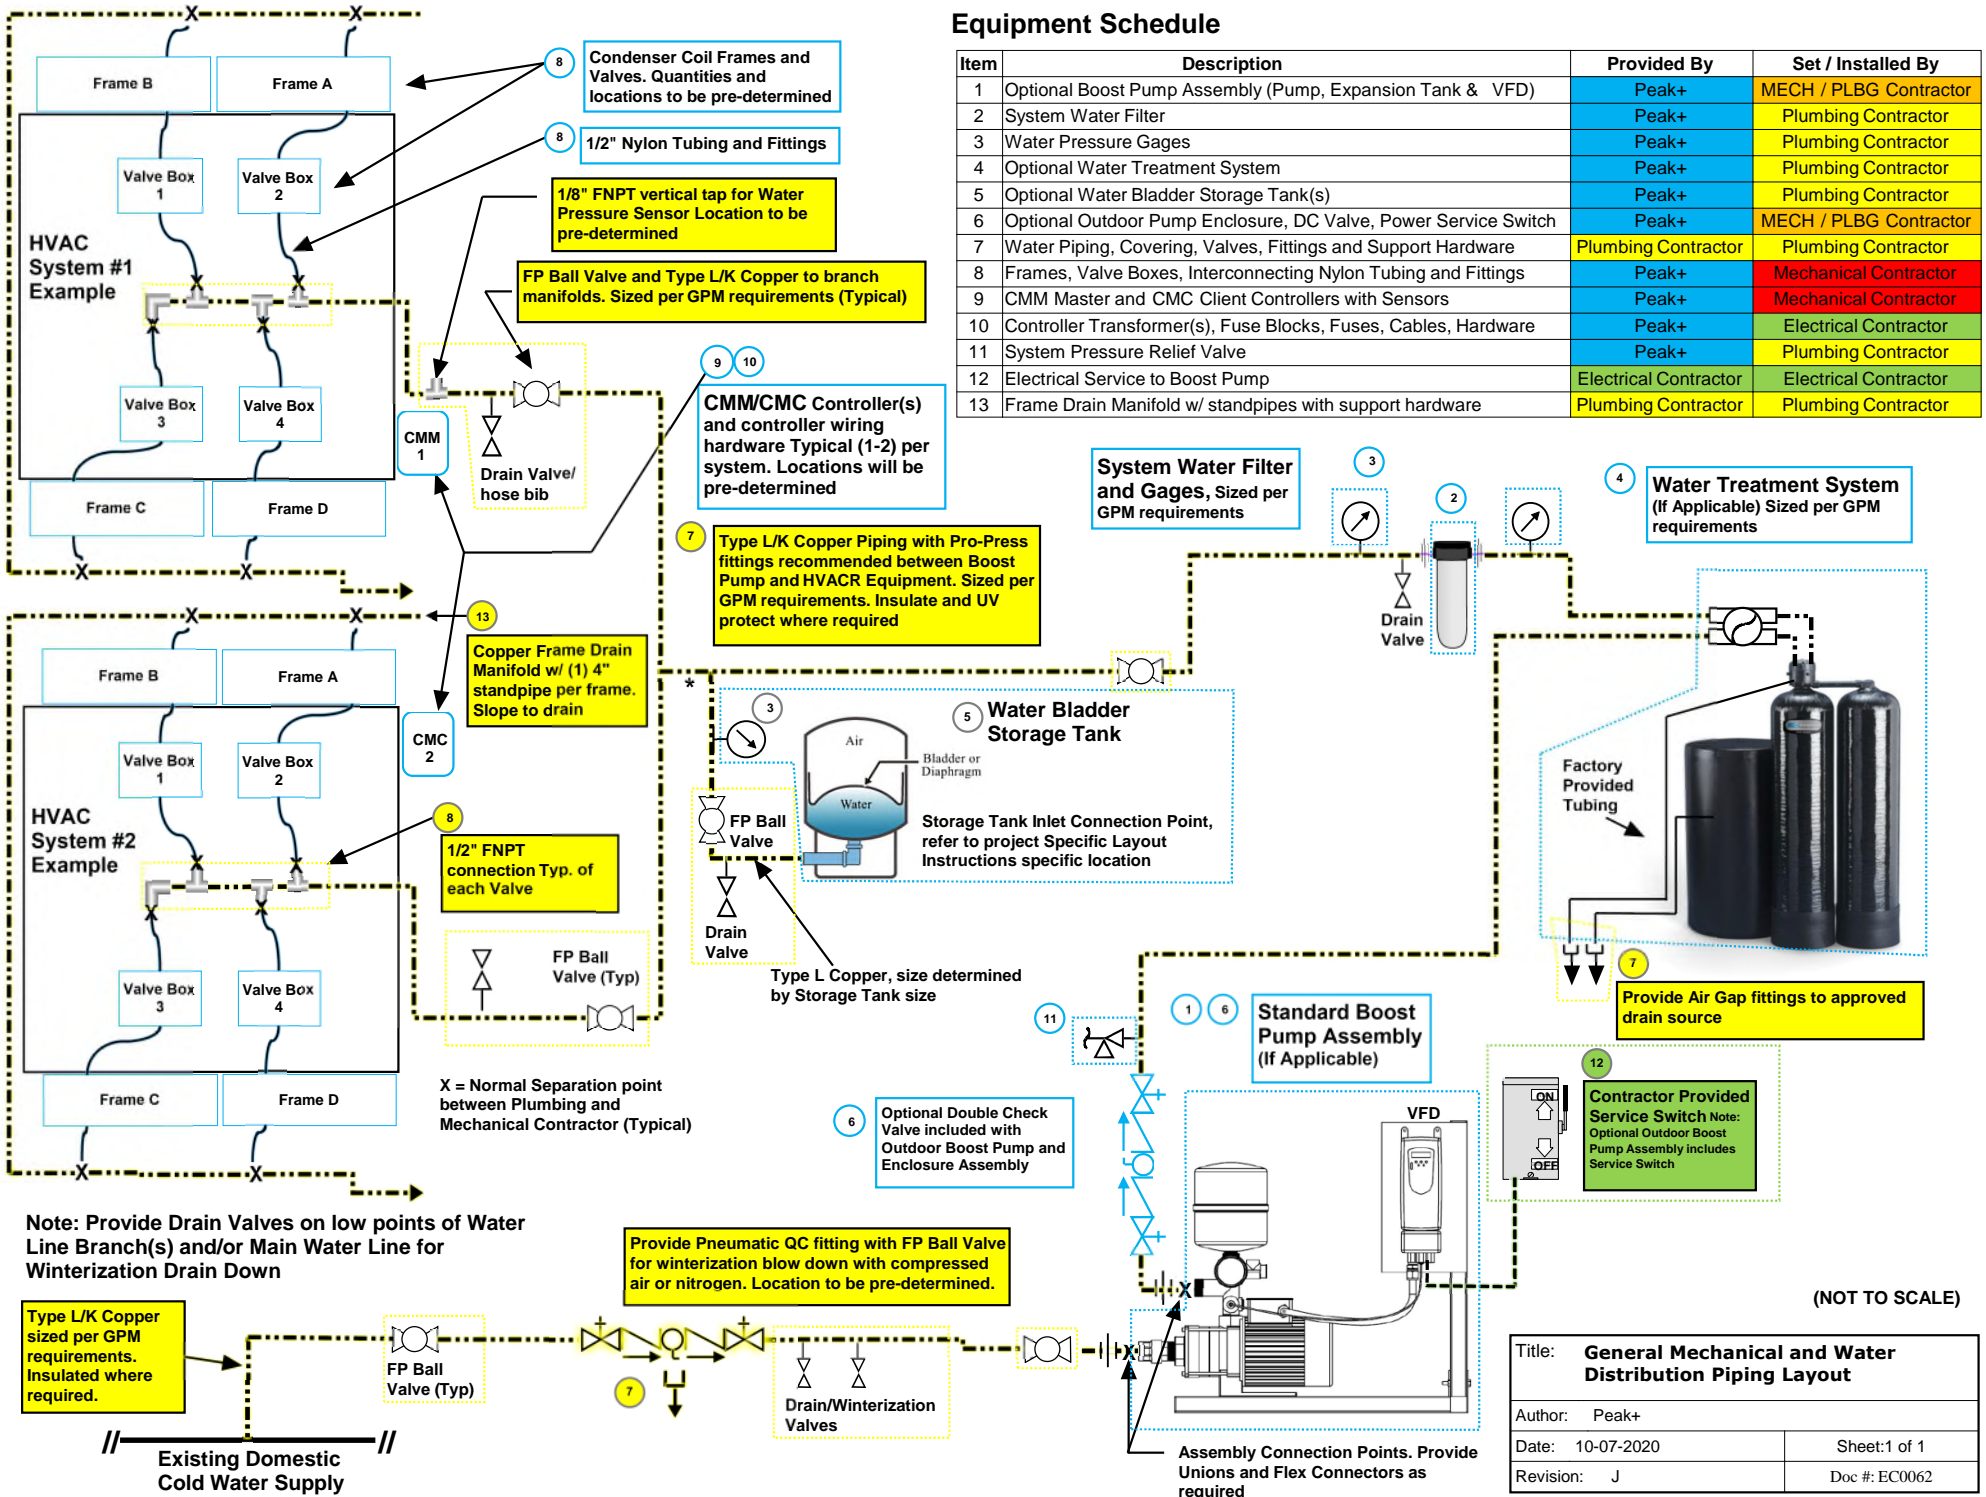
Equipment Schedule

| Item | Description | Provided By | Set / Installed By |
|---|---|---|---|
| 1 | Optional Boost Pump Assembly (Pump, Expansion Tank & VFD) | Peak+ | MECH / PLBG Contractor |
| 2 | System Water Filter | Peak+ | Plumbing Contractor |
| 3 | Water Pressure Gages | Peak+ | Plumbing Contractor |
| 4 | Optional Water Treatment System | Peak+ | Plumbing Contractor |
| 5 | Optional Water Bladder Storage Tank(s) | Peak+ | Plumbing Contractor |
| 6 | Optional Outdoor Pump Enclosure, DC Valve, Power Service Switch | Peak+ | MECH / PLBG Contractor |
| 7 | Water Piping, Covering, Valves, Fittings and Support Hardware | Plumbing Contractor | Plumbing Contractor |
| 8 | Frames, Valve Boxes, Interconnecting Nylon Tubing and Fittings | Peak+ | Mechanical Contractor |
| 9 | CMM Master and CMC Client Controllers with Sensors | Peak+ | Mechanical Contractor |
| 10 | Controller Transformer(s), Fuse Blocks, Fuses, Cables, Hardware | Peak+ | Electrical Contractor |
| 11 | System Pressure Relief Valve | Peak+ | Plumbing Contractor |
| 12 | Electrical Service to Boost Pump | Electrical Contractor | Electrical Contractor |
| 13 | Frame Drain Manifold w/ standpipes with support hardware | Plumbing Contractor | Plumbing Contractor |

Frame B
Frame A
8
Condenser Coil Frames and Valves. Quantities and locations to be pre-determined
8
1/2" Nylon Tubing and Fittings
Valve Box 1
Valve Box 2
1/8" FNPT vertical tap for Water Pressure Sensor Location to be pre-determined
HVAC System #1 Example
FP Ball Valve and Type L/K Copper to branch manifolds. Sized per GPM requirements (Typical)
Valve Box 3
Valve Box 4
CMM 1
Drain Valve/ hose bib
9 10
CMM/CMC Controller(s) and controller wiring hardware Typical (1-2) per system. Locations will be pre-determined
Frame C
Frame D
System Water Filter and Gages, Sized per GPM requirements
3
2
4
Water Treatment System (If Applicable) Sized per GPM requirements
7
Type L/K Copper Piping with Pro-Press fittings recommended between Boost Pump and HVACR Equipment. Sized per GPM requirements. Insulate and UV protect where required
Drain Valve
13
Frame B
Frame A
Copper Frame Drain Manifold w/ (1) 4" standpipe per frame. Slope to drain
CMC 2
*
3
Air
Bladder or Diaphragm
Water
5
Water Bladder Storage Tank
Factory Provided Tubing
Valve Box 1
Valve Box 2
HVAC System #2 Example
8
1/2" FNPT connection Typ. of each Valve
FP Ball Valve
Storage Tank Inlet Connection Point, refer to project Specific Layout Instructions specific location
Drain Valve
Valve Box 3
Valve Box 4
FP Ball Valve (Typ)
Type L Copper, size determined by Storage Tank size
7
Provide Air Gap fittings to approved drain source
11
1 6
Standard Boost Pump Assembly (If Applicable)
Frame C
Frame D
X = Normal Separation point between Plumbing and Mechanical Contractor (Typical)
6
Optional Double Check Valve included with Outdoor Boost Pump and Enclosure Assembly
VFD
ON
OFF
12
Contractor Provided Service Switch Note: Optional Outdoor Boost Pump Assembly includes Service Switch
Note: Provide Drain Valves on low points of Water Line Branch(s) and/or Main Water Line for Winterization Drain Down
Provide Pneumatic QC fitting with FP Ball Valve for winterization blow down with compressed air or nitrogen. Location to be pre-determined.
(NOT TO SCALE)
Type L/K Copper sized per GPM requirements. Insulated where required.
FP Ball Valve (Typ)
7
Drain/Winterization Valves
Existing Domestic Cold Water Supply
Assembly Connection Points. Provide Unions and Flex Connectors as required

| Title: | General Mechanical and Water Distribution Piping Layout |
|---|---|
| Author: Peak+ | |
| Date: 10-07-2020 | Sheet:1 of 1 |
| Revision: J | Doc #: EC0062 |